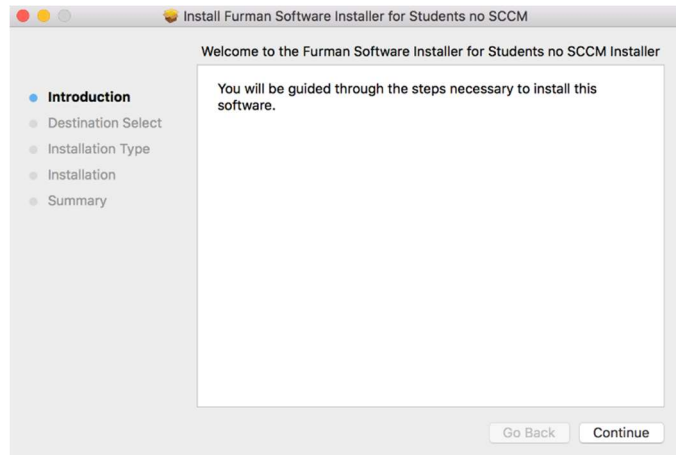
Install Furman Software Installer for Students no SCCM

Welcome to the Furman Software Installer for Students no SCCM Installer

Introduction
Destination Select
Installation Type
Installation
Summary

You will be guided through the steps necessary to install this software.

Go Back
Continue